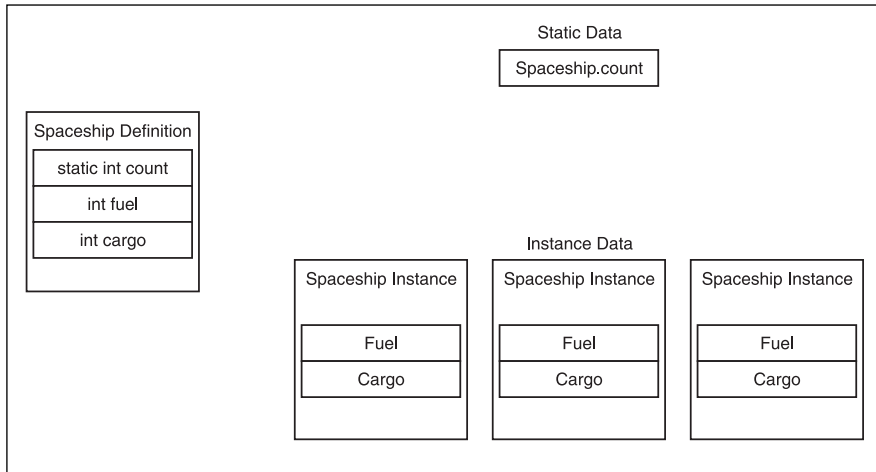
Static Data

Spaceship.count

Spaceship Definition

static int count

int fuel

int cargo

Instance Data

Spaceship Instance

Fuel

Cargo

Spaceship Instance

Fuel

Cargo

Spaceship Instance

Fuel

Cargo